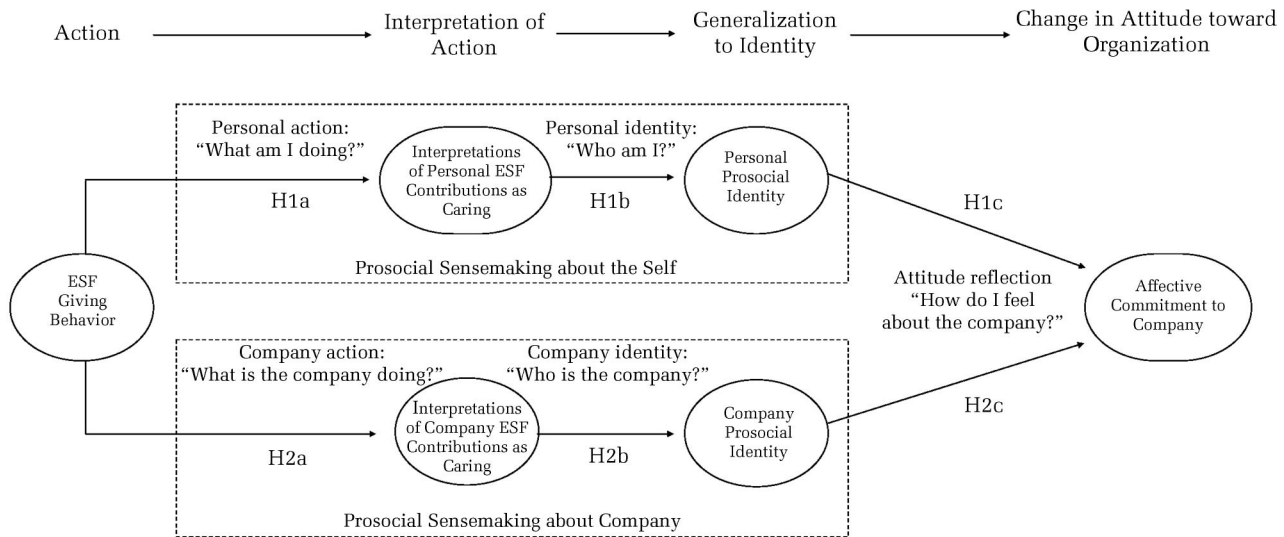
Action

Interpretation of Action

Generalization to Identity

Change in Attitude toward Organization

Personal action: "What am I doing?"

Interpretations of Personal ESF Contributions as Caring

Personal identity: "Who am I?"

Personal Prosocial Identity

H1a

H1b

H1c

Prosocial Sensemaking about the Self

ESF Giving Behavior

Attitude reflection "How do I feel about the company?"

Affective Commitment to Company

Company action: "What is the company doing?"

Company identity: "Who is the company?"

Interpretations of Company ESF Contributions as Caring

Company Prosocial Identity

H2c

H2a

H2b

Prosocial Sensemaking about Company